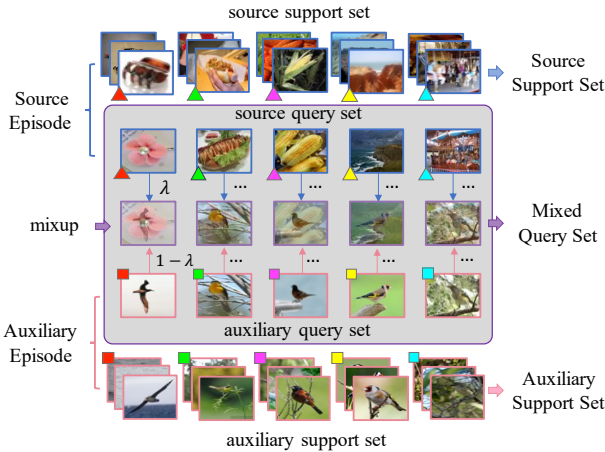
source support set

Source Support Set

Source Episode

source query set

$\lambda$

...

...

...

...

mixup

Mixed Query Set

$1-\lambda$

...

...

...

...

auxiliary query set

Auxiliary Episode

Auxiliary Support Set

auxiliary support set